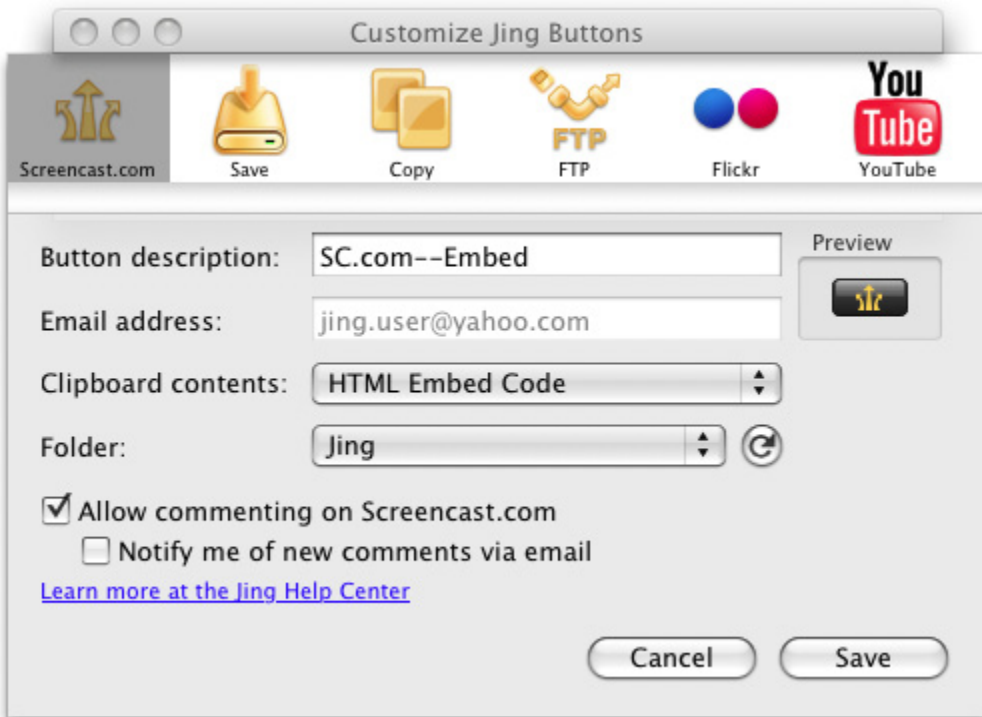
Customize Jing Buttons

Screencast.com
Save
Copy
FTP
FTP
Flickr
You Tube
YouTube

Button description: SC.com--Embed
Preview

Email address: jing.user@yahoo.com

Clipboard contents: HTML Embed Code

Folder: Jing

☑ Allow commenting on Screencast.com
☐ Notify me of new comments via email

Learn more at the Jing Help Center

Cancel
Save